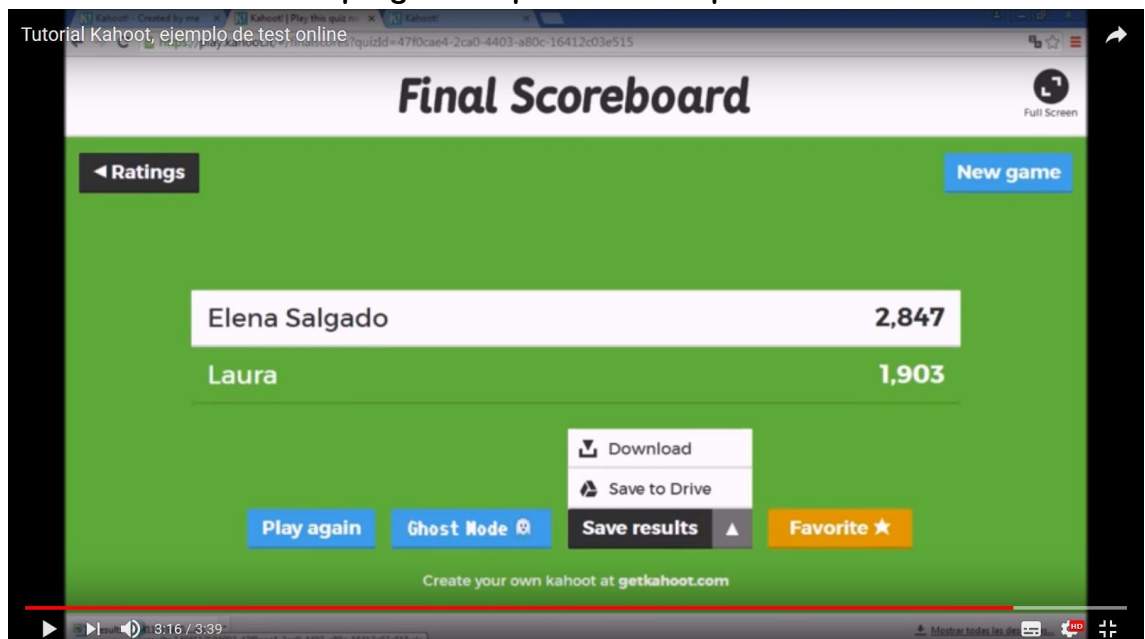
Tutorial Kahoot, ejemplo de test online

Kahoot! - Created by me
Kahoot! | Play this quiz n
Kahoot!

https://play.kahoot.it/#/finalscores?quizId=47f0cae4-2ca0-4403-a80c-16412c03e515

Final Scoreboard

Full Screen

◀ Ratings

New game

| Elena Salgado | 2,847 |
|---|---|
| Laura | 1,903 |

Download
Save to Drive

Play again
Ghost Mode
Save results ▲
Favorite ★

Create your own kahoot at getkahoot.com

3:16 / 3:39

Mostrar todas las des